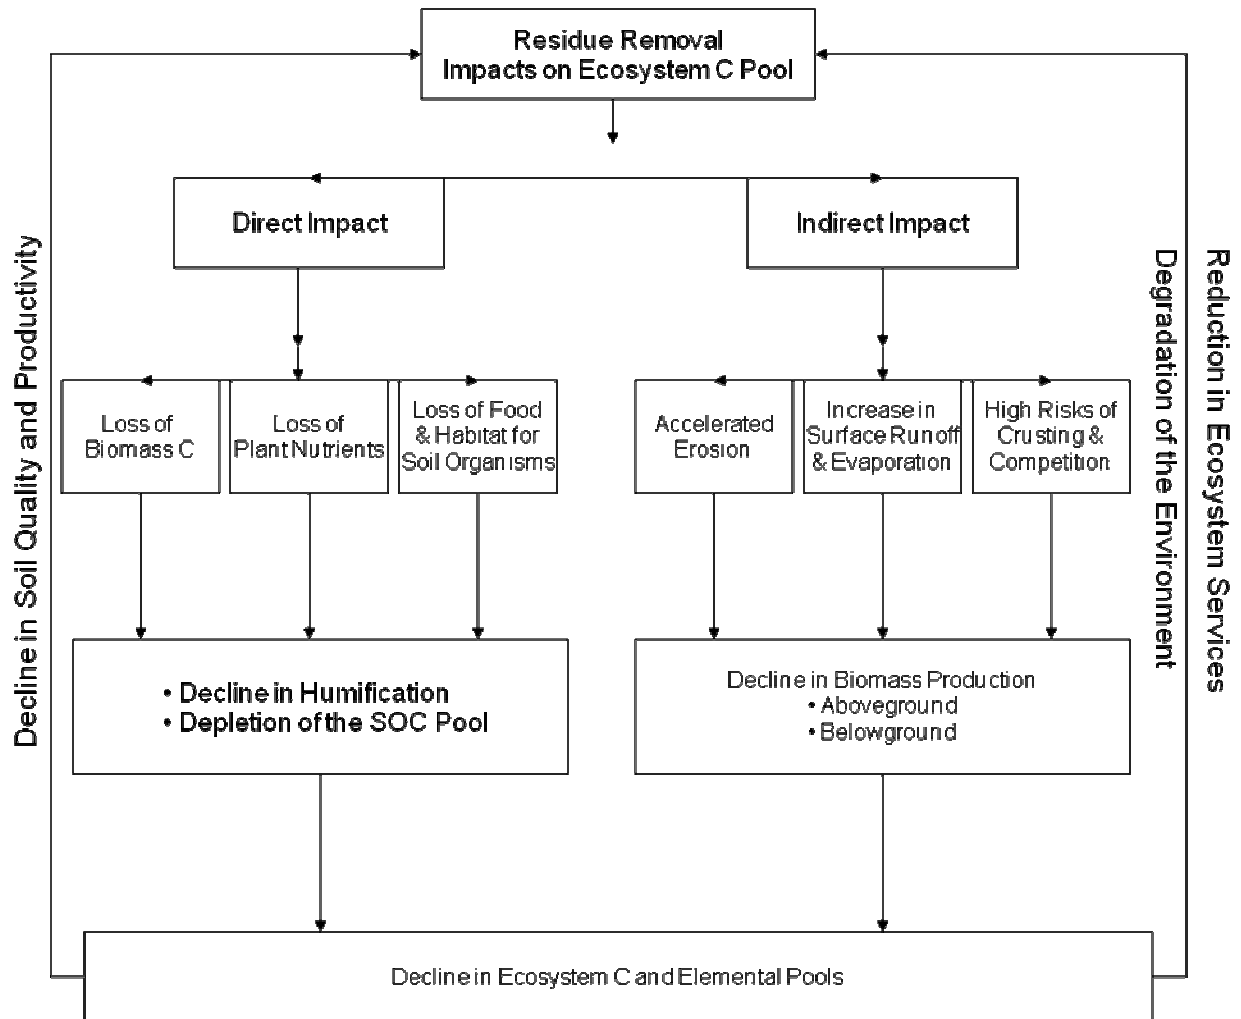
Residue Removal
Impacts on Ecosystem C Pool

Direct Impact

Indirect Impact

Loss of Biomass C

Loss of Plant Nutrients

Loss of Food & Habitat for Soil Organisms

Accelerated Erosion

Increase in Surface Runoff & Evaporation

High Risks of Crusting & Competition

• Decline in Humification
• Depletion of the SOC Pool

Decline in Biomass Production
• Aboveground
• Belowground

Decline in Ecosystem C and Elemental Pools

Decline in Soil Quality and Productivity

Reduction in Ecosystem Services

Degradation of the Environment